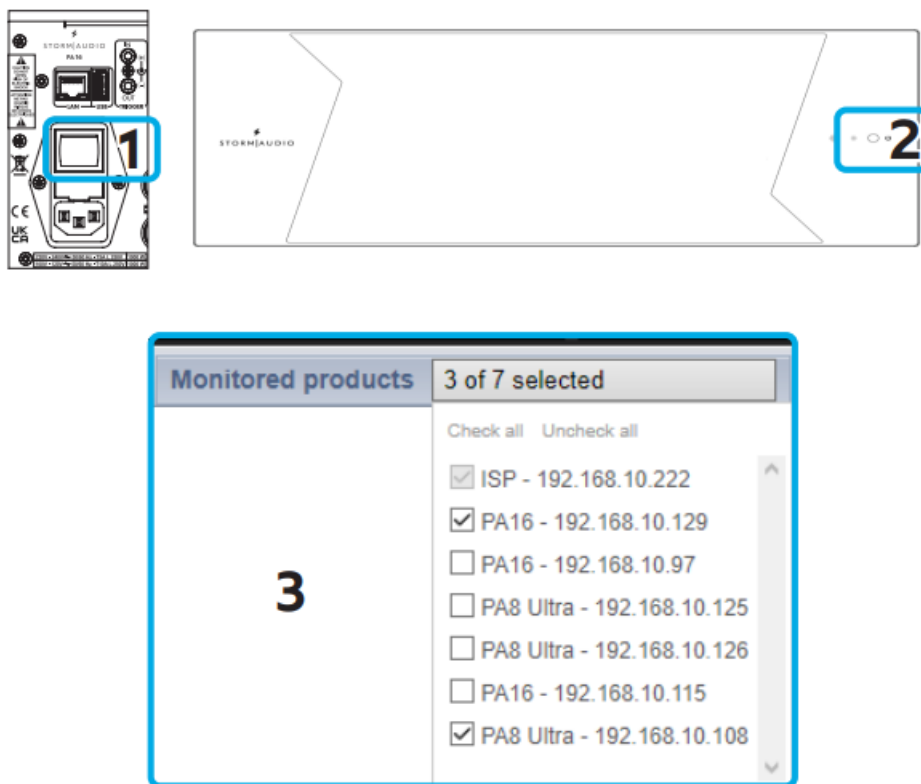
STORM AUDIO
PA16
LAN
USB
IN
OUT
TRIGGER
1
CE
UK CA

STORM|AUDIO
2

Monitored products
3 of 7 selected
Check all Uncheck all
ISP - 192.168.10.222
PA16 - 192.168.10.129
PA16 - 192.168.10.97
PA8 Ultra - 192.168.10.125
PA8 Ultra - 192.168.10.126
PA16 - 192.168.10.115
PA8 Ultra - 192.168.10.108
3